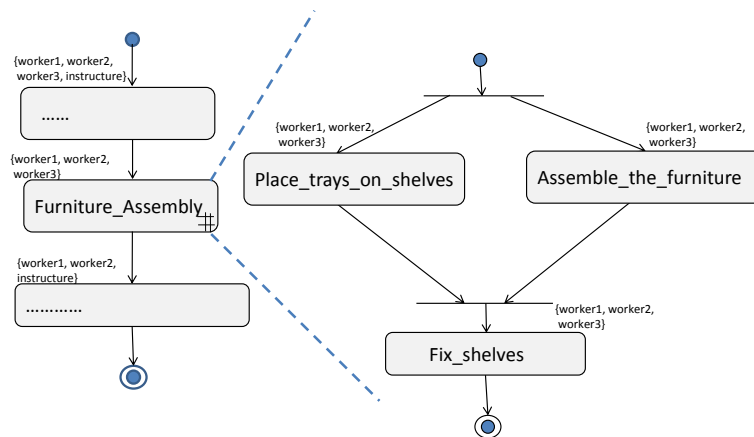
{worker1, worker2, worker3, instructure}

......

{worker1, worker2, worker3}

Furniture_Assembly

{worker1, worker2, instructure}

...........

{worker1, worker2, worker3}

{worker1, worker2, worker3}

Place_trays_on_shelves

Assemble_the_furniture

{worker1, worker2, worker3}

Fix_shelves